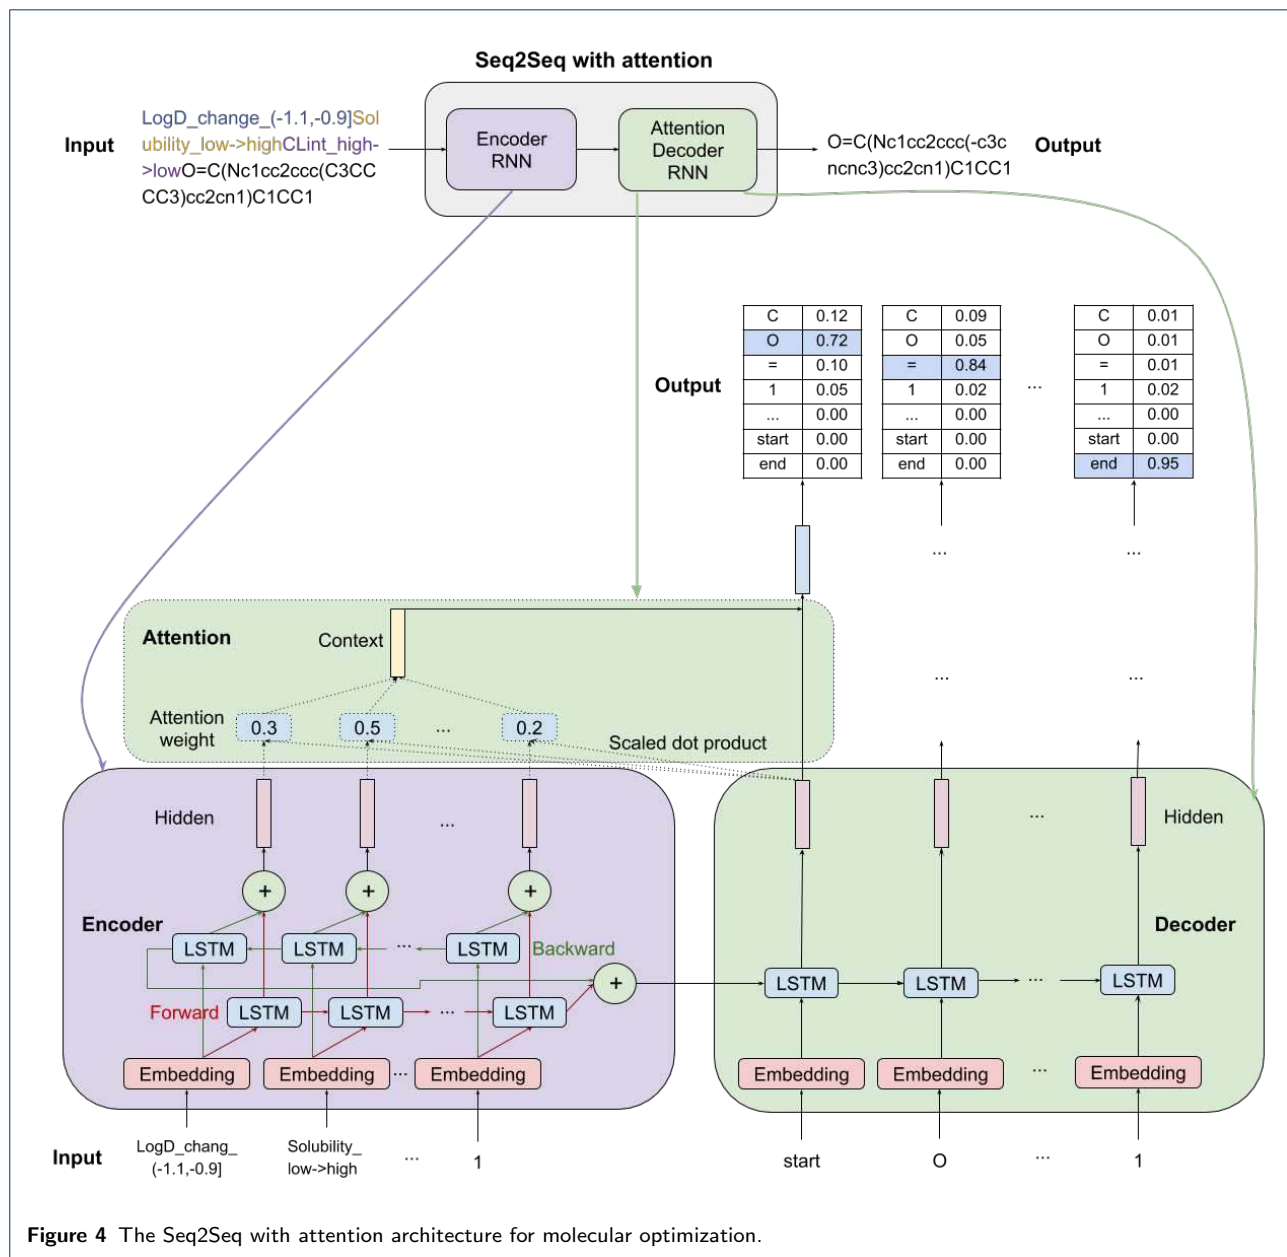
Seq2Seq with attention

Input LogD_change_(-1.1,-0.9]Solubility_low->highCLint_high->lowO=C(Nc1cc2ccc(C3CCCC3)cc2cn1)C1CC1

Encoder RNN

Attention Decoder RNN

O=C(Nc1cc2ccc(-c3cncnc3)cc2cn1)C1CC1 Output

Output

| C | 0.12 |
|---|---|
| O | 0.72 |
| = | 0.10 |
| 1 | 0.05 |
| ... | 0.00 |
| start | 0.00 |
| end | 0.00 |

| C | 0.09 |
|---|---|
| O | 0.05 |
| = | 0.84 |
| 1 | 0.02 |
| ... | 0.00 |
| start | 0.00 |
| end | 0.00 |

...

| C | 0.01 |
|---|---|
| O | 0.01 |
| = | 0.01 |
| 1 | 0.02 |
| ... | 0.00 |
| start | 0.00 |
| end | 0.95 |

... ...

Attention Context

... ...

Attention weight 0.3 0.5 ... 0.2 Scaled dot product

Hidden ... ... Hidden

+ + +

Encoder Decoder

LSTM LSTM ... LSTM Backward

+

Forward LSTM LSTM ... LSTM

LSTM LSTM ... LSTM

Embedding Embedding ... Embedding Embedding Embedding ... Embedding

Input LogD_chang_(-1.1,-0.9] Solubility_low->high ... 1 start O ... 1

Figure 4 The Seq2Seq with attention architecture for molecular optimization.